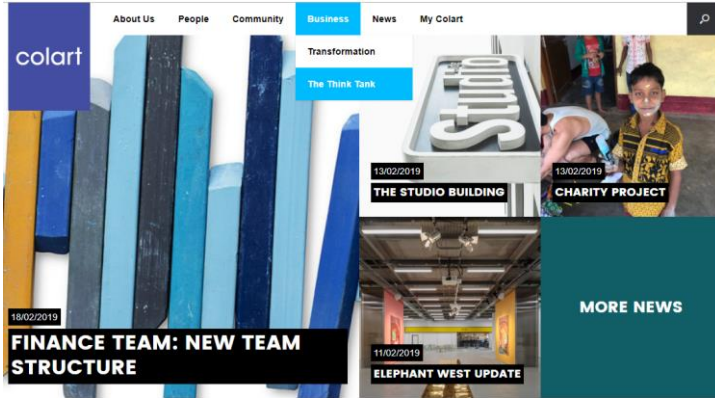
colart

About Us | People | Community | Business | News | My Colart

Transformation

The Think Tank

Studio

13/02/2019
THE STUDIO BUILDING

13/02/2019
CHARITY PROJECT

18/02/2019
FINANCE TEAM: NEW TEAM STRUCTURE

11/02/2019
ELEPHANT WEST UPDATE

MORE NEWS